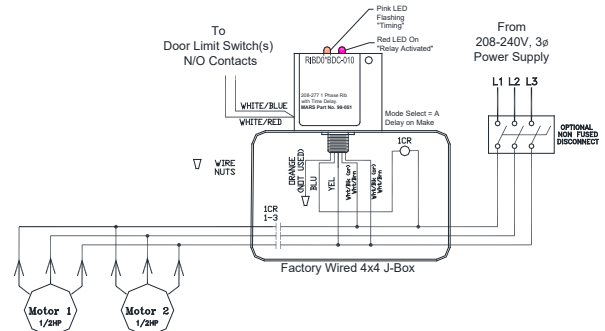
To
Door Limit Switch(s)
N/O Contacts

Pink LED
Flashing
"Timing"

Red LED On
"Relay Activated"

From
208-240V, 3ø
Power Supply

RIBD0*BDC-010

208-277 1 Phase Rib
with Time Delay
MARS Part No. 99-001

WHITE/BLUE
WHITE/RED

Mode Select = A
Delay on Make

L1 L2 L3

OPTIONAL
NON FUSED
DISCONNECT

1CR

WIRE
NUTS

ORANGE
(NOT USED)
BLU
YEL
Wht/Blk (or)
Wht/Brn
Wht/Blk (or)
Wht/Brn

1CR
1-3

Factory Wired 4x4 J-Box

Motor 1
1/2HP

Motor 2
1/2HP